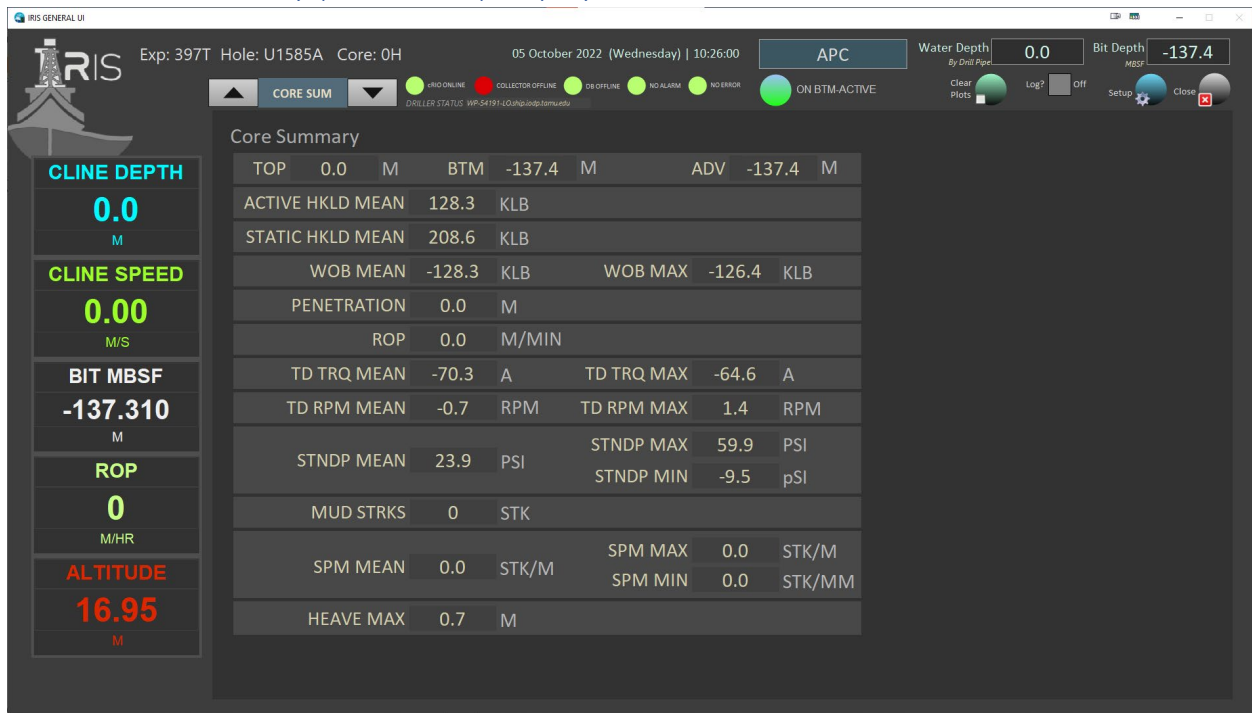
IRIS GENERAL UI

IRIS Exp: 397T Hole: U1585A Core: 0H

05 October 2022 (Wednesday) | 10:26:00

APC

Water Depth By Drill Pipe 0.0

Bit Depth MBSF -137.4

CORE SUM

cRIO ONLINE COLLECTOR OFFLINE DB OFFLINE NO ALARM NO ERROR

DRILLER STATUS WP-54191-LO.ship.iodp.tamu.edu

ON BTM-ACTIVE

Clear Plots

Log? Off

Setup

Close

CLINE DEPTH
0.0
M

CLINE SPEED
0.00
M/S

BIT MBSF
-137.310
M

ROP
0
M/HR

ALTITUDE
16.95
M

Core Summary

| TOP | 0.0 | M | BTM | -137.4 | M | ADV | -137.4 | M |
|---|---|---|---|---|---|---|---|---|
| ACTIVE HKLD MEAN | 128.3 | KLB | | | | | | |
| STATIC HKLD MEAN | 208.6 | KLB | | | | | | |
| WOB MEAN | -128.3 | KLB | WOB MAX | -126.4 | KLB | | | |
| PENETRATION | 0.0 | M | | | | | | |
| ROP | 0.0 | M/MIN | | | | | | |
| TD TRQ MEAN | -70.3 | A | TD TRQ MAX | -64.6 | A | | | |
| TD RPM MEAN | -0.7 | RPM | TD RPM MAX | 1.4 | RPM | | | |
| STNDP MEAN | 23.9 | PSI | STNDP MAX | 59.9 | PSI | | | |
| | | | STNDP MIN | -9.5 | pSI | | | |
| MUD STRKS | 0 | STK | | | | | | |
| SPM MEAN | 0.0 | STK/M | SPM MAX | 0.0 | STK/M | | | |
| | | | SPM MIN | 0.0 | STK/MM | | | |
| HEAVE MAX | 0.7 | M | | | | | | |